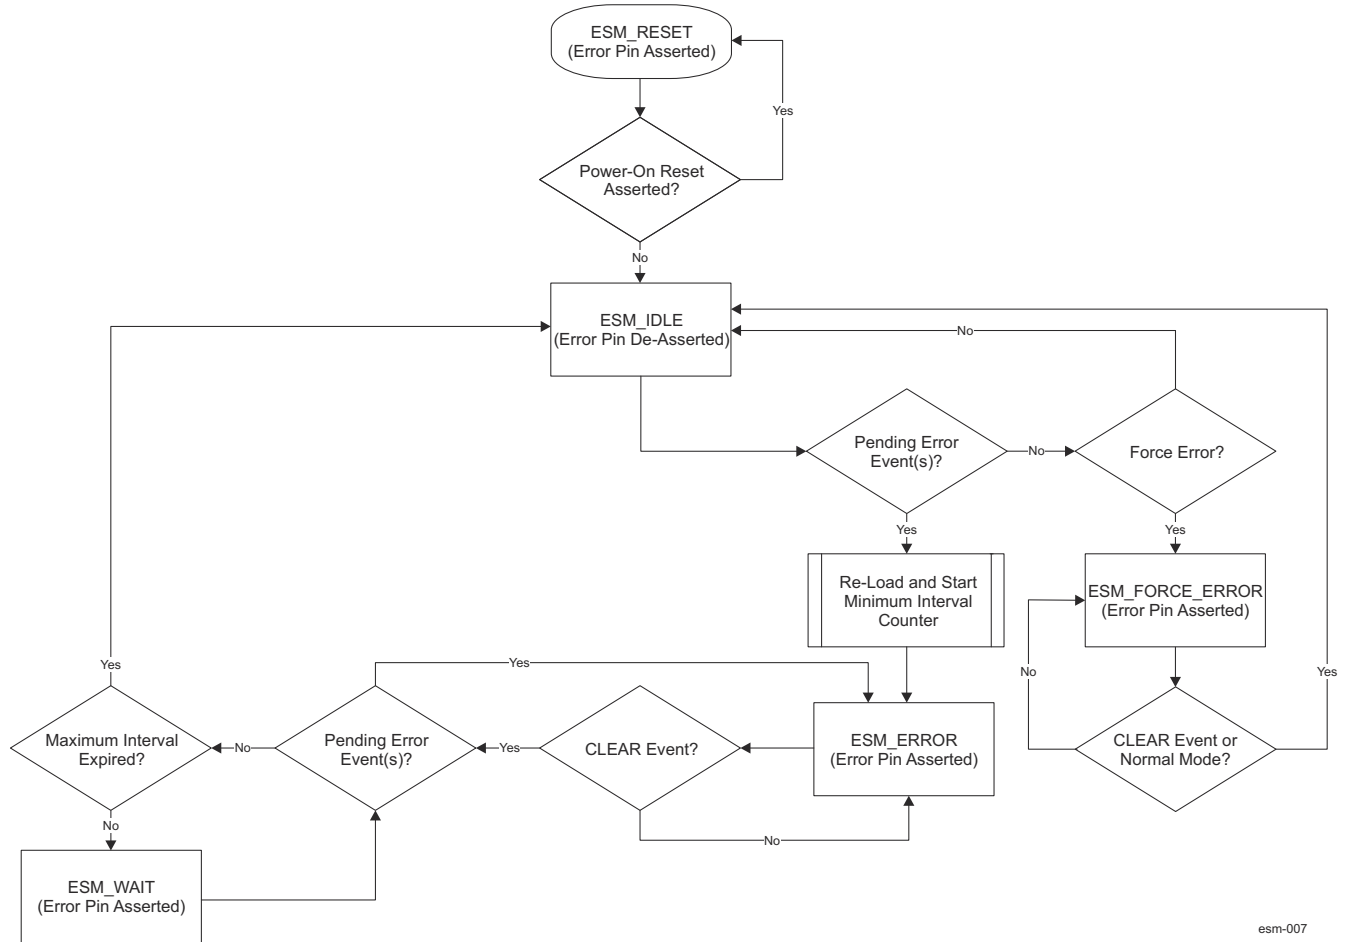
ESM_RESET
(Error Pin Asserted)

Yes

Power-On Reset Asserted?

No

ESM_IDLE
(Error Pin De-Asserted)

No

Pending Error Event(s)?

No

Force Error?

Yes

Yes

Re-Load and Start Minimum Interval Counter

ESM_FORCE_ERROR
(Error Pin Asserted)

Yes

Yes

No

Yes

Maximum Interval Expired?

No

Pending Error Event(s)?

Yes

CLEAR Event?

ESM_ERROR
(Error Pin Asserted)

CLEAR Event or Normal Mode?

No

No

ESM_WAIT
(Error Pin Asserted)

esm-007